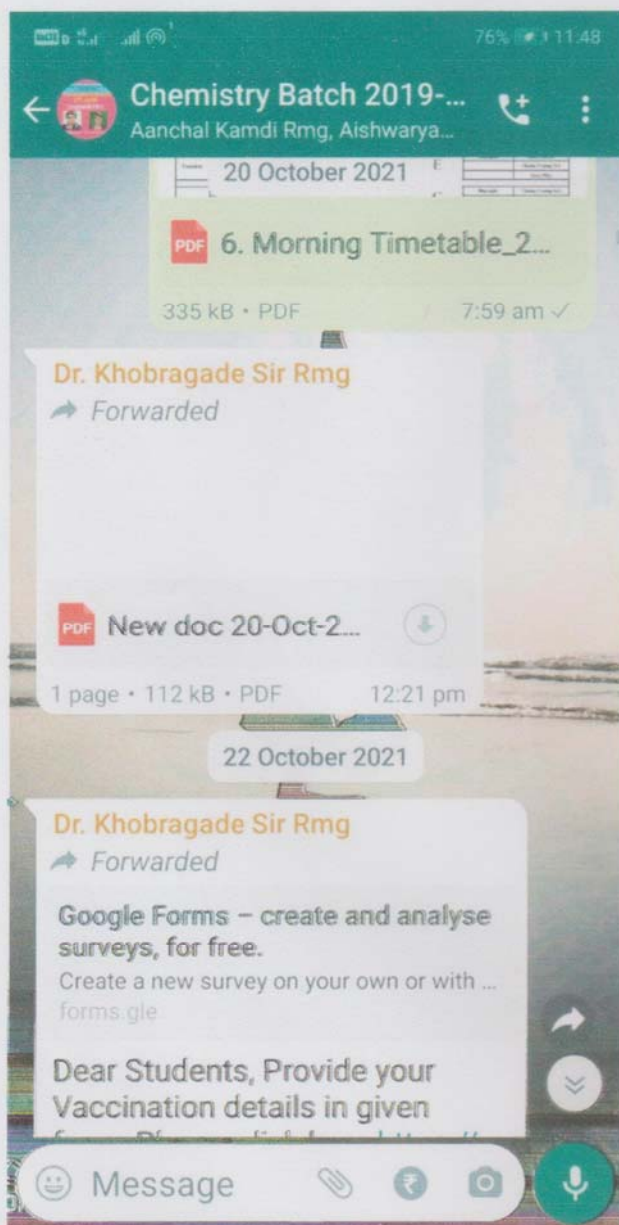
76% 11:48

Chemistry Batch 2019-...
Aanchal Kamdi Rmg, Aishwarya...

20 October 2021

6. Morning Timetable_2...
335 kB • PDF 7:59 am

Dr. Khobragade Sir Rmg
Forwarded

New doc 20-Oct-2...
1 page • 112 kB • PDF 12:21 pm

22 October 2021

Dr. Khobragade Sir Rmg
Forwarded

Google Forms – create and analyse surveys, for free.
Create a new survey on your own or with ...
forms.gle

Dear Students, Provide your Vaccination details in given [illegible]

Message